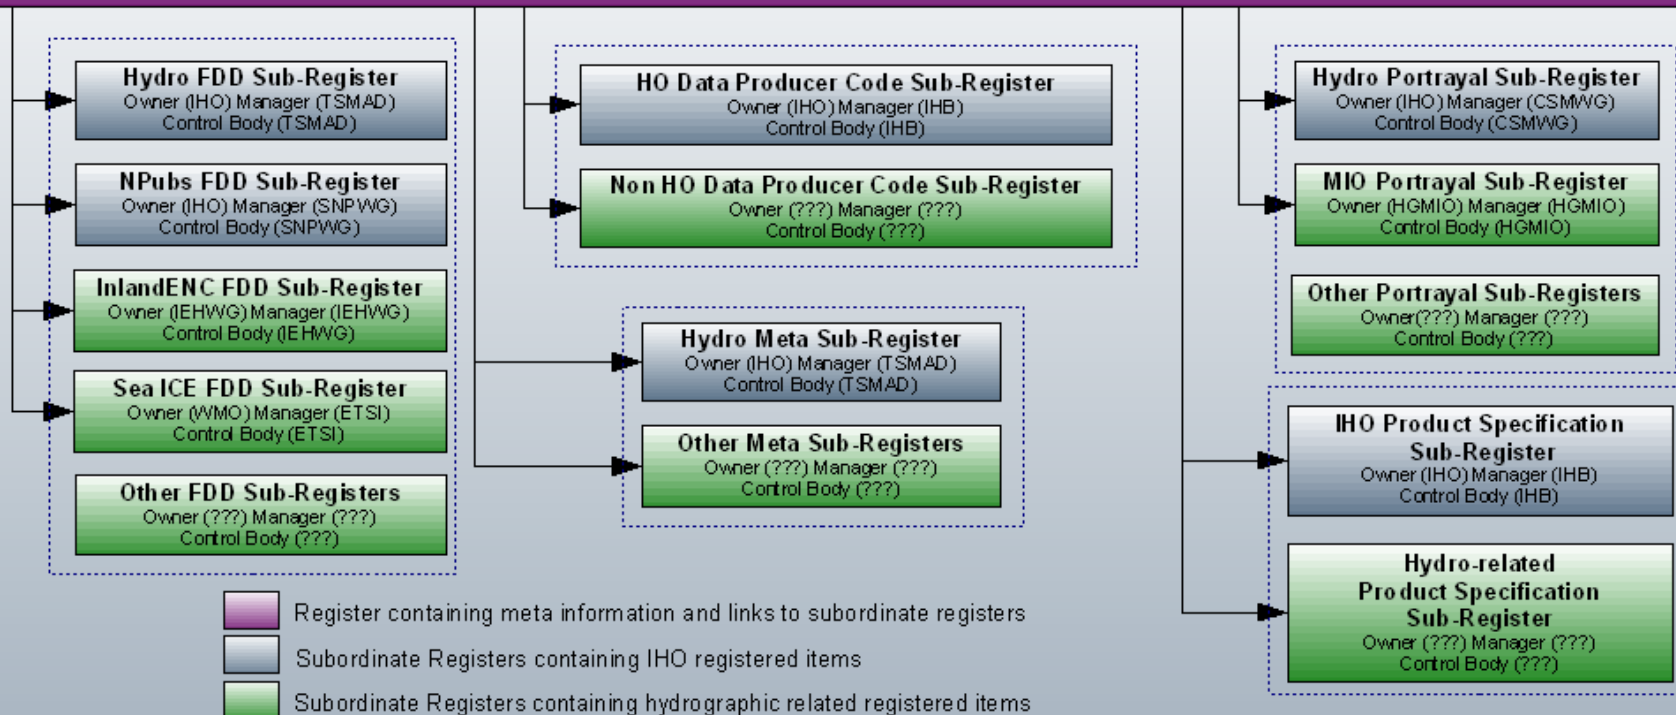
Hydro FDD Sub-Register
Owner (IHO) Manager (TSMAD)
Control Body (TSMAD)

NPubs FDD Sub-Register
Owner (IHO) Manager (SNPWG)
Control Body (SNPWG)

InlandENC FDD Sub-Register
Owner (IEHWG) Manager (IEHWG)
Control Body (IEHWG)

Sea ICE FDD Sub-Register
Owner (WMO) Manager (ETSI)
Control Body (ETSI)

Other FDD Sub-Registers
Owner (???) Manager (???)
Control Body (???)

HO Data Producer Code Sub-Register
Owner (IHO) Manager (IHB)
Control Body (IHB)

Non HO Data Producer Code Sub-Register
Owner (???) Manager (???)
Control Body (???)

Hydro Meta Sub-Register
Owner (IHO) Manager (TSMAD)
Control Body (TSMAD)

Other Meta Sub-Registers
Owner (???) Manager (???)
Control Body (???)

Hydro Portrayal Sub-Register
Owner (IHO) Manager (CSMWG)
Control Body (CSMWG)

MIO Portrayal Sub-Register
Owner (HGMIO) Manager (HGMIO)
Control Body (HGMIO)

Other Portrayal Sub-Registers
Owner(???) Manager (???)
Control Body (???)

IHO Product Specification Sub-Register
Owner (IHO) Manager (IHB)
Control Body (IHB)

Hydro-related Product Specification Sub-Register
Owner (???) Manager (???)
Control Body (???)

Register containing meta information and links to subordinate registers
Subordinate Registers containing IHO registered items
Subordinate Registers containing hydrographic related registered items